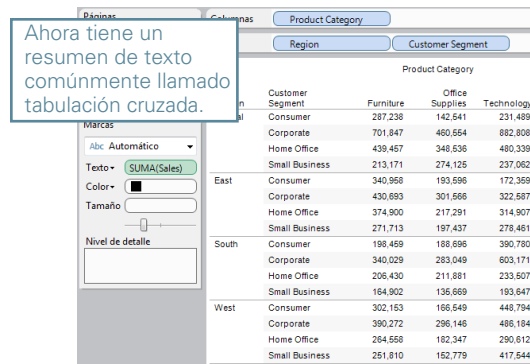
Ahora tiene un resumen de texto comúnmente llamado tabulación cruzada.

Páginas

Columnas Product Category

Region Customer Segment

Marcas

Abc Automático

Texto SUMA(Sales)

Color

Tamaño

Nivel de detalle

Product Category

| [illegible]on | Customer Segment | Furniture | Office Supplies | Technology |
|---|---|---|---|---|
| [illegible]al | Consumer | 287,238 | 142,541 | 231,489 |
| | Corporate | 701,847 | 460,554 | 882,808 |
| | Home Office | 439,457 | 348,536 | 480,339 |
| | Small Business | 213,171 | 274,125 | 237,062 |
| East | Consumer | 340,958 | 193,596 | 172,359 |
| | Corporate | 430,693 | 301,566 | 322,587 |
| | Home Office | 374,900 | 217,291 | 314,907 |
| | Small Business | 271,713 | 197,437 | 278,461 |
| South | Consumer | 198,459 | 188,696 | 390,780 |
| | Corporate | 340,029 | 283,049 | 603,171 |
| | Home Office | 206,430 | 211,881 | 233,507 |
| | Small Business | 164,902 | 135,669 | 193,647 |
| West | Consumer | 302,153 | 166,549 | 448,794 |
| | Corporate | 390,272 | 296,146 | 486,184 |
| | Home Office | 264,558 | 182,347 | 290,612 |
| | Small Business | 251,810 | 152,779 | 417,544 |